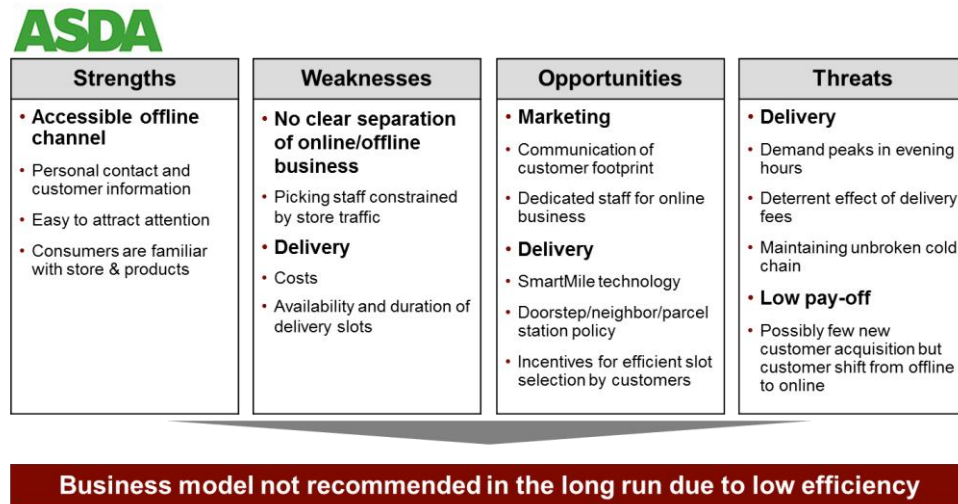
ASDA

Strengths
• Accessible offline channel
• Personal contact and customer information
• Easy to attract attention
• Consumers are familiar with store & products

Weaknesses
• No clear separation of online/offline business
• Picking staff constrained by store traffic
• Delivery
• Costs
• Availability and duration of delivery slots

Opportunities
• Marketing
• Communication of customer footprint
• Dedicated staff for online business
• Delivery
• SmartMile technology
• Doorstep/neighbor/parcel station policy
• Incentives for efficient slot selection by customers

Threats
• Delivery
• Demand peaks in evening hours
• Deterrent effect of delivery fees
• Maintaining unbroken cold chain
• Low pay-off
• Possibly few new customer acquisition but customer shift from offline to online

Business model not recommended in the long run due to low efficiency